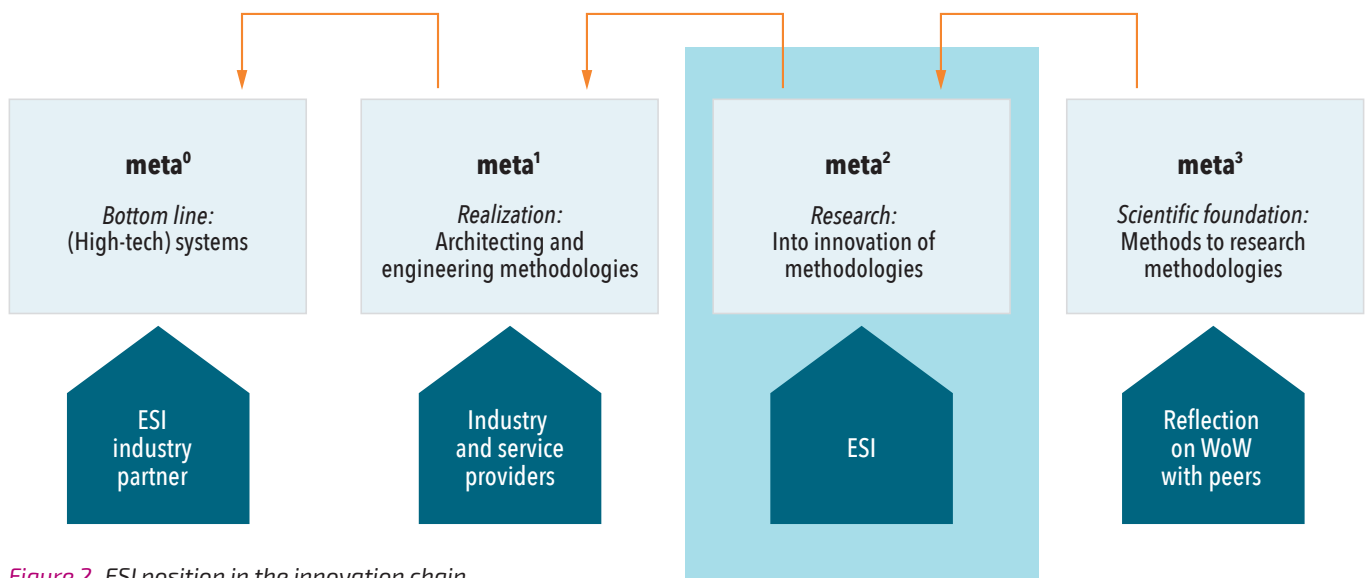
meta$^0$

*Bottom line:* (High-tech) systems

ESI industry partner

meta$^1$

*Realization:* Architecting and engineering methodologies

Industry and service providers

meta$^2$

*Research:* Into innovation of methodologies

ESI

meta$^3$

*Scientific foundation:* Methods to research methodologies

Reflection on WoW with peers

*Figure 2. ESI position in the innovation chain.*